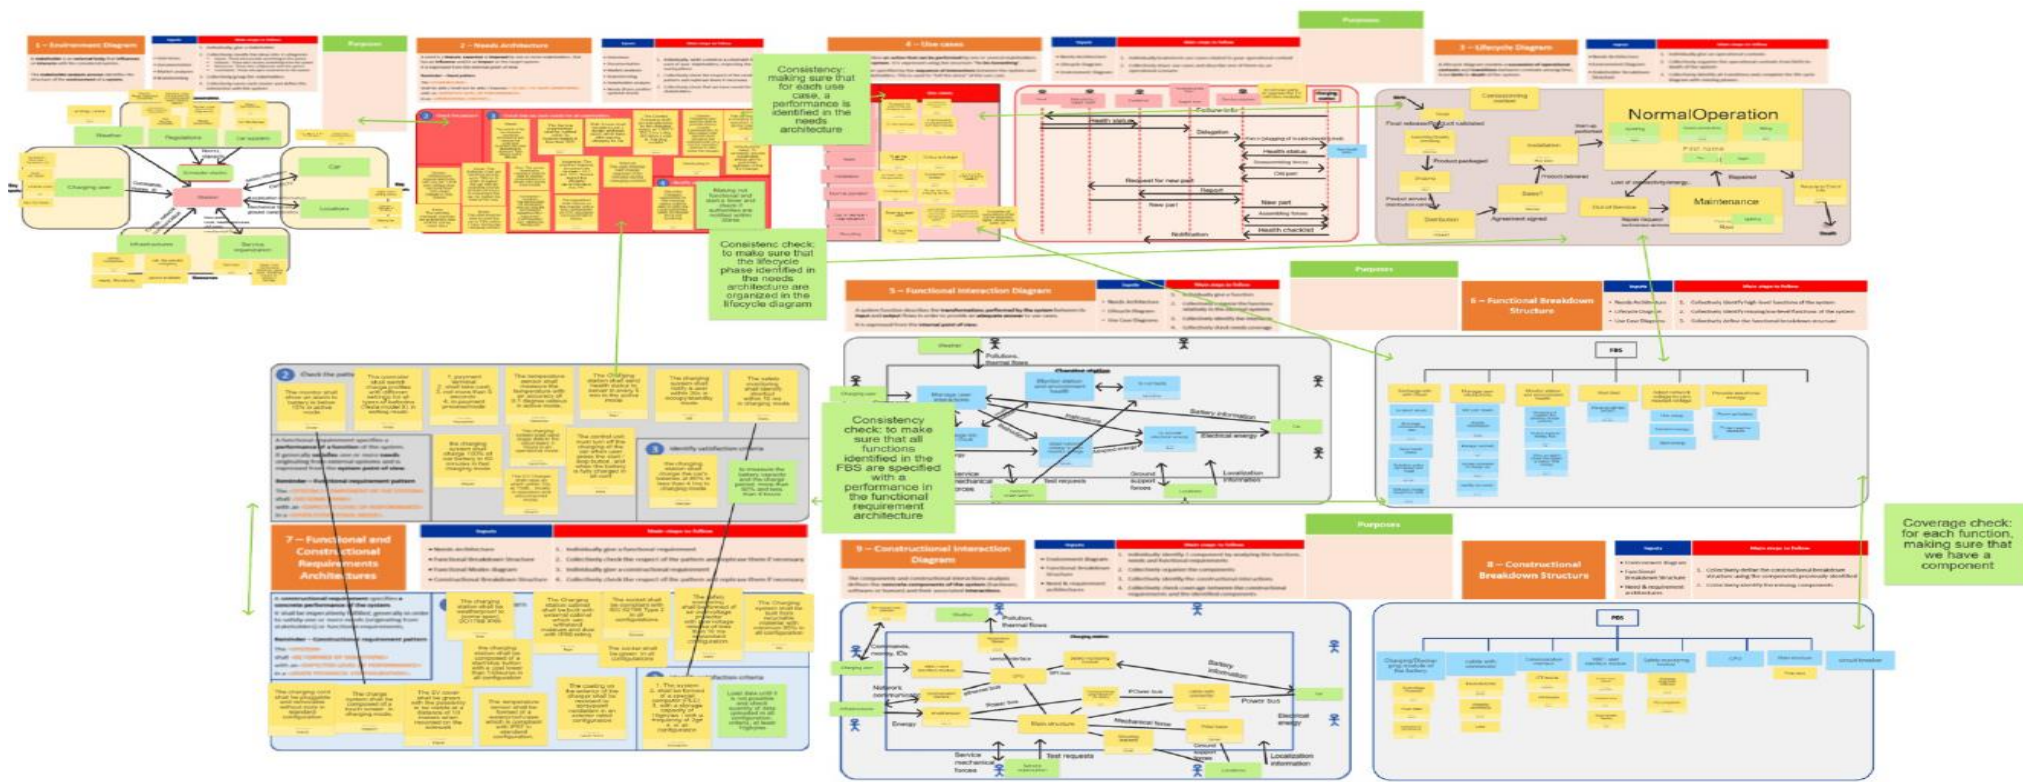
1 – Environment Diagram

Purposes

2 – Needs Architecture

Consistency: making sure that for each use case, a performance is identified in the needs architecture

4 – Use cases

Purposes

3 – Lifecycle Diagram

NormalOperation

Maintenance

Consistenc check: to make sure that the lifecycle phase identified in the needs architecture are organized in the lifecycle diagram

5 – Functional Interaction Diagram

Purposes

6 – Functional Breakdown Structure

FBS

Consistency check: to make sure that all functions identified in the FBS are specified with a performance in the functional requirement architecture

7 – Functional and Constructional Requirements Architectures

9 – Constructional Interaction Diagram

Purposes

8 – Constructional Breakdown Structure

PBS

Coverage check: for each function, making sure that we have a component

Pollution, thermal flows

Battery information

Electrical energy

Localization information

Test requests

Ground support forces

Service mechanical forces

Power bus

Mechanical force

Energy

Network

Health status

Delegation

Request for new part

Report

New part

Notification